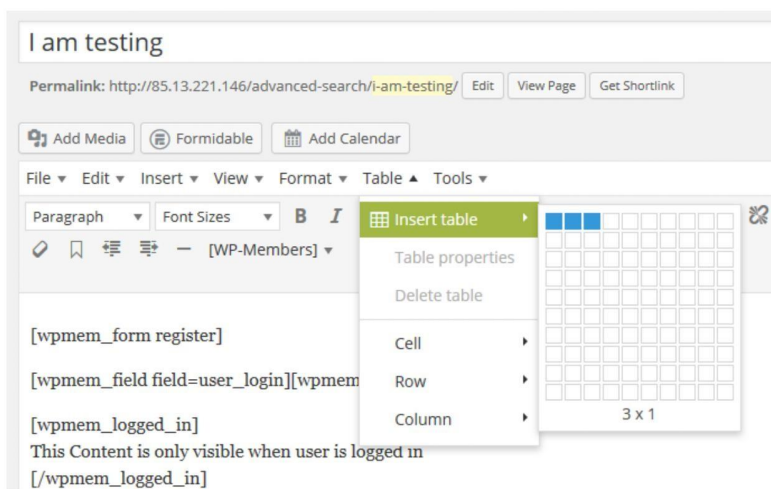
I am testing

Permalink: http://85.13.221.146/advanced-search/i-am-testing/ Edit View Page Get Shortlink

Add Media Formidable Add Calendar

File ▾ Edit ▾ Insert ▾ View ▾ Format ▾ Table ▴ Tools ▾

Paragraph ▾ Font Sizes ▾ B I

[WP-Members] ▾

Insert table

Table properties

Delete table

Cell

Row

Column

3 x 1

[wpmem_form register]

[wpmem_field field=user_login][wpmem

[wpmem_logged_in]
This Content is only visible when user is logged in
[/wpmem_logged_in]